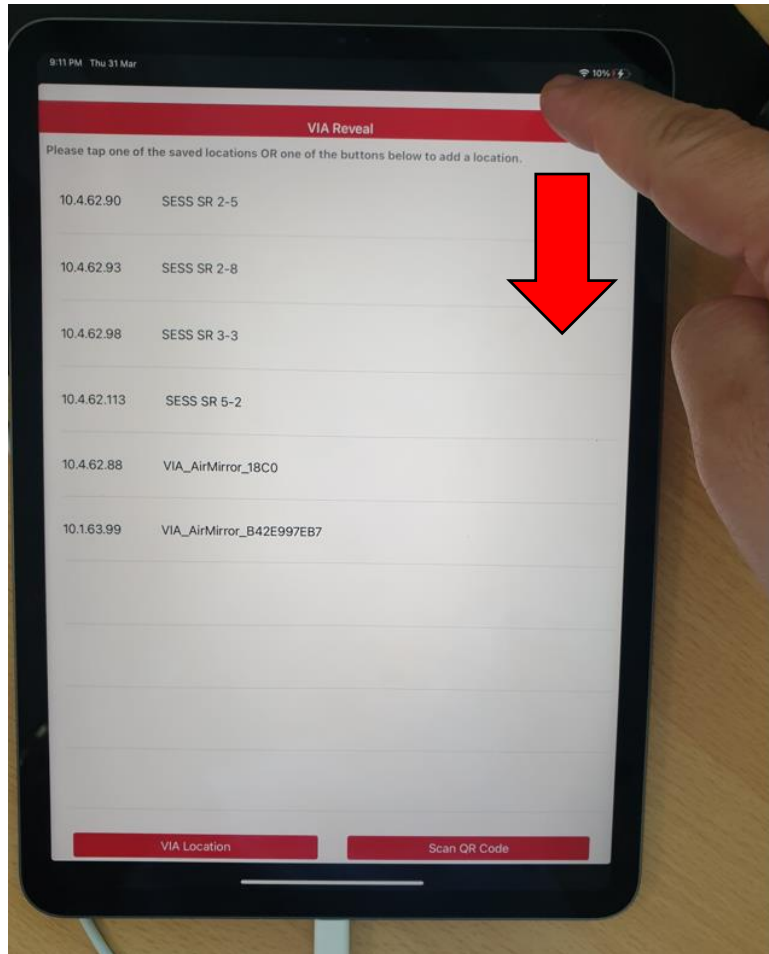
9:11 PM Thu 31 Mar

10%

VIA Reveal

Please tap one of the saved locations OR one of the buttons below to add a location.

| | |
|---|---|
| 10.4.62.90 | SESS SR 2-5 |
| 10.4.62.93 | SESS SR 2-8 |
| 10.4.62.98 | SESS SR 3-3 |
| 10.4.62.113 | SESS SR 5-2 |
| 10.4.62.88 | VIA_AirMirror_18C0 |
| 10.1.63.99 | VIA_AirMirror_B42E997EB7 |

VIA Location

Scan QR Code